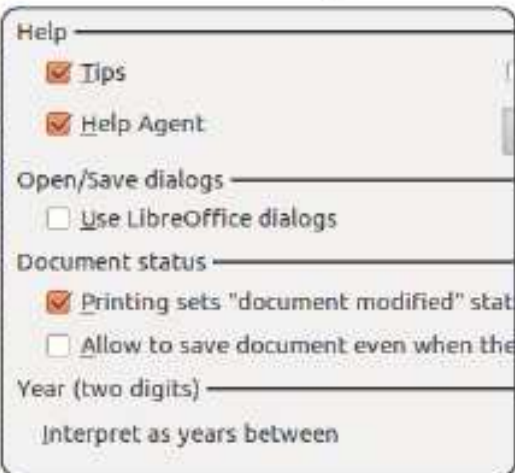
Help

Tips

Help Agent

Open/Save dialogs

Use LibreOffice dialogs

Document status

Printing sets "document modified" stat

Allow to save document even when the

Year (two digits)

Interpret as years between